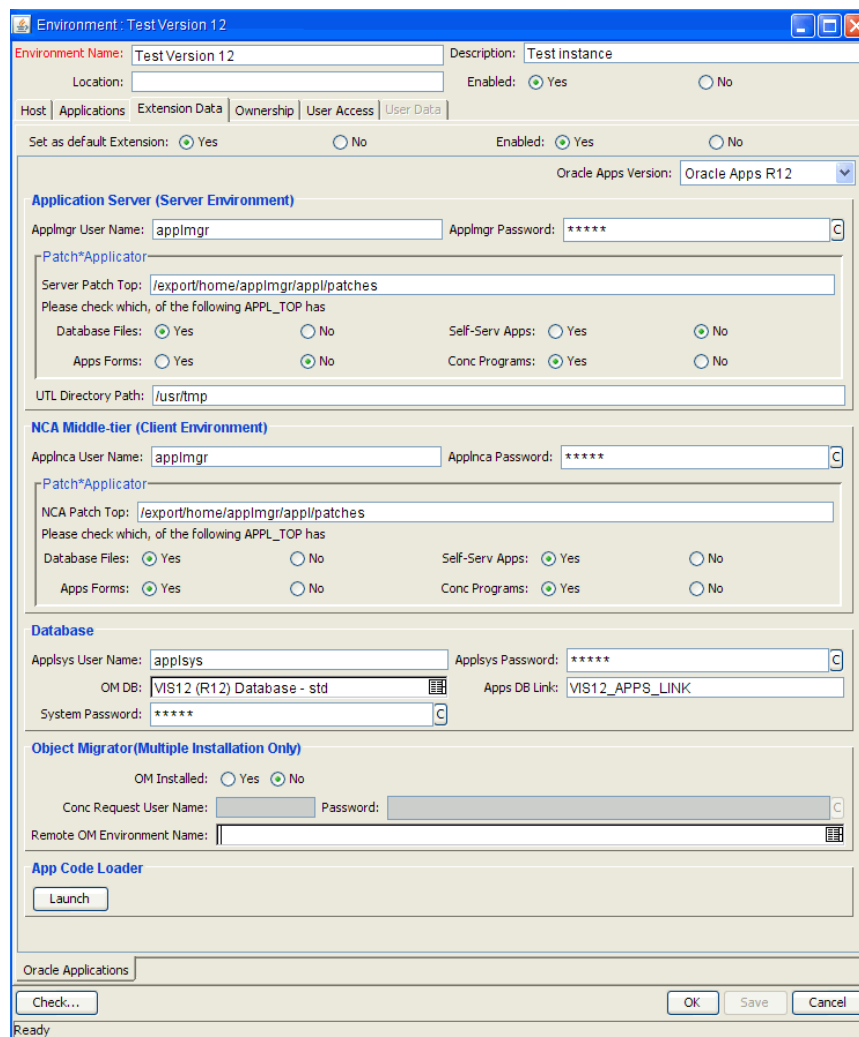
Environment : Test Version 12

Environment Name: Test Version 12
Description: Test instance
Location:
Enabled: Yes No

Host | Applications | Extension Data | Ownership | User Access | User Data

Set as default Extension: Yes No
Enabled: Yes No

Oracle Apps Version: Oracle Apps R12

Application Server (Server Environment)
Applmgr User Name: applmgr
Applmgr Password: *****
C

Patch*Applicator
Server Patch Top: /export/home/applmgr/appl/patches
Please check which, of the following APPL_TOP has
Database Files: Yes No
Self-Serv Apps: Yes No
Apps Forms: Yes No
Conc Programs: Yes No

UTL Directory Path: /usr/tmp

NCA Middle-tier (Client Environment)
Applnca User Name: applmgr
Applnca Password: *****
C

Patch*Applicator
NCA Patch Top: /export/home/applmgr/appl/patches
Please check which, of the following APPL_TOP has
Database Files: Yes No
Self-Serv Apps: Yes No
Apps Forms: Yes No
Conc Programs: Yes No

Database
Applsys User Name: applsys
Applsys Password: *****
C
OM DB: VIS12 (R12) Database - std
Apps DB Link: VIS12_APPS_LINK
System Password: *****
C

Object Migrator(Multiple Installation Only)
OM Installed: Yes No
Conc Request User Name:
Password:
C
Remote OM Environment Name:

App Code Loader
Launch

Oracle Applications

Check...
OK
Save
Cancel
Ready